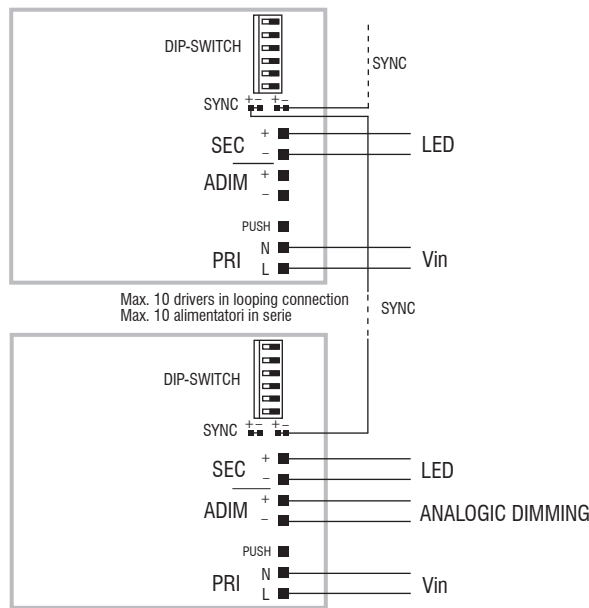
DIP-SWITCH

SYNC + - + -

SYNC

SEC + -

LED

ADIM + -

PUSH

PRI N L

Vin

Max. 10 drivers in looping connection
Max. 10 alimentatori in serie

SYNC

DIP-SWITCH

SYNC + - + -

SEC + -

LED

ADIM + -

ANALOGIC DIMMING

PUSH

PRI N L

Vin